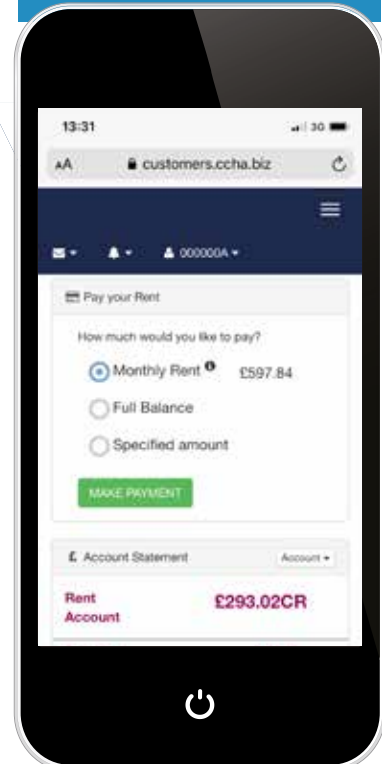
13:31

3G

AA

customers.ccha.biz

000000A

Pay your Rent

How much would you like to pay?

Monthly Rent £597.84

Full Balance

Specified amount

MAKE PAYMENT

£ Account Statement

Account

Rent Account

£293.02CR